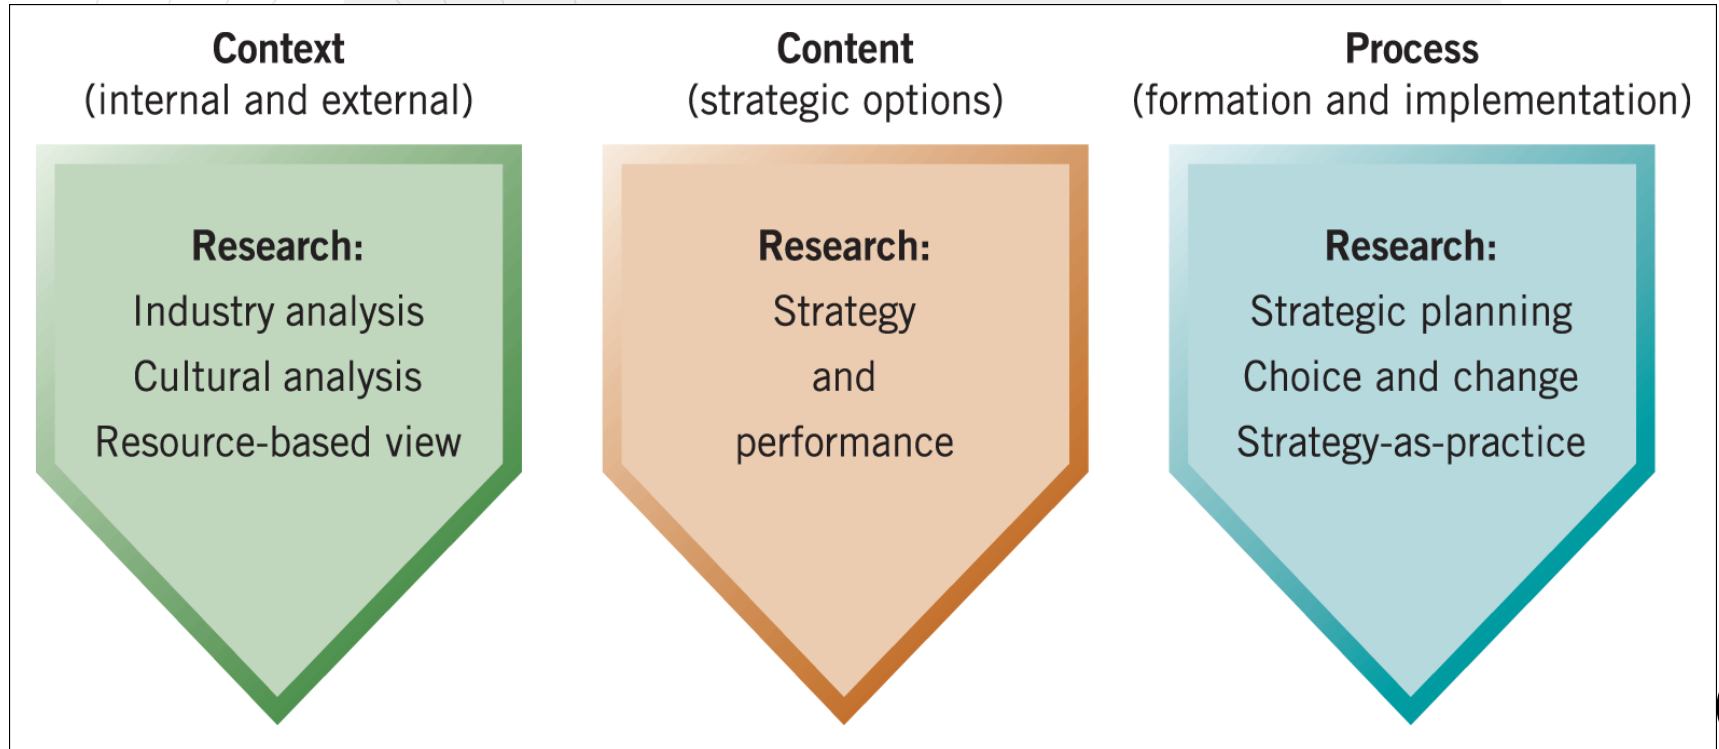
Context
(internal and external)

Research:
Industry analysis
Cultural analysis
Resource-based view

Content
(strategic options)

Research:
Strategy
and
performance

Process
(formation and implementation)

Research:
Strategic planning
Choice and change
Strategy-as-practice